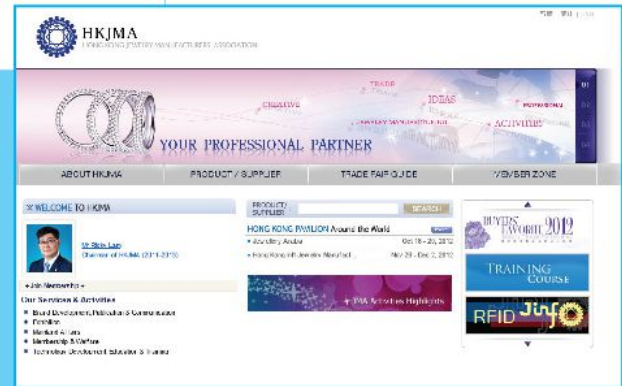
HKJMA
HONG KONG JEWELRY MANUFACTURERS' ASSOCIATION

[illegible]

TRADE
CREATIVE
IDEAS
PROFESSIONAL
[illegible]
ACTIVITIES
YOUR PROFESSIONAL PARTNER

ABOUT HKJMA
PRODUCT / SUPPLIER
TRADE FAIR GUIDE
MEMBER ZONE

WELCOME TO HKJMA
Mr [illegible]
Chairman of HKJMA (2011-2013)

Join Membership

Our Services & Activities
Brand Development, Publication & Communication
Exhibition
Merchant Affairs
Membership & Welfare
Technology Development, Education & Training

PRODUCT/ SUPPLIER
SEARCH
HONG KONG PAVILION Around the World
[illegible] Oct 18 - 20, 2012
Hong Kong Intl Jewelry Manufact... Nov 29 - Dec 2, 2012

JMA Activities Highlights

BUYERS' FAVORITE 2012
TRAINING COURSE
RFID